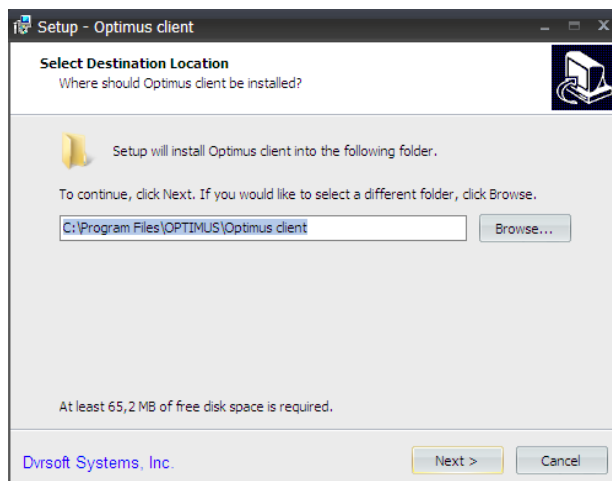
Setup - Optimus client

Select Destination Location
Where should Optimus client be installed?

Setup will install Optimus client into the following folder.

To continue, click Next. If you would like to select a different folder, click Browse.

C:\Program Files\OPTIMUS\Optimus client

Browse...

At least 65,2 MB of free disk space is required.

Dvrsoft Systems, Inc.

Next >

Cancel